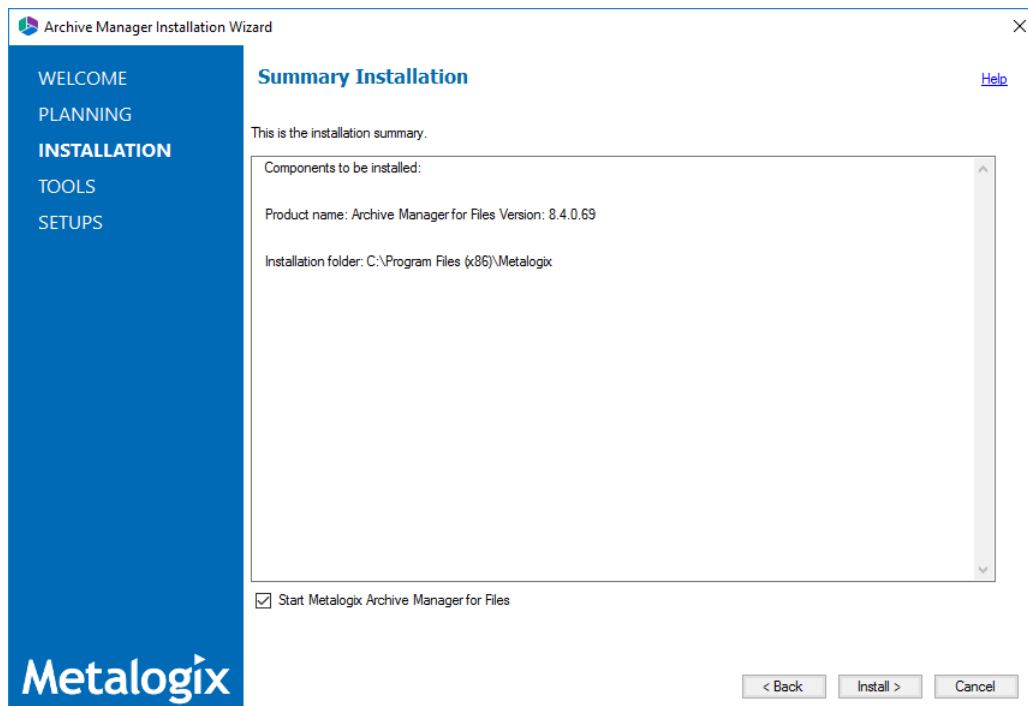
Archive Manager Installation Wizard

WELCOME
PLANNING
INSTALLATION
TOOLS
SETUPS

Summary Installation

Help

This is the installation summary.

Components to be installed:

Product name: Archive Manager for Files Version: 8.4.0.69

Installation folder: C:\Program Files (x86)\Metalogix

Start Metalogix Archive Manager for Files

Metalogix

< Back
Install >
Cancel